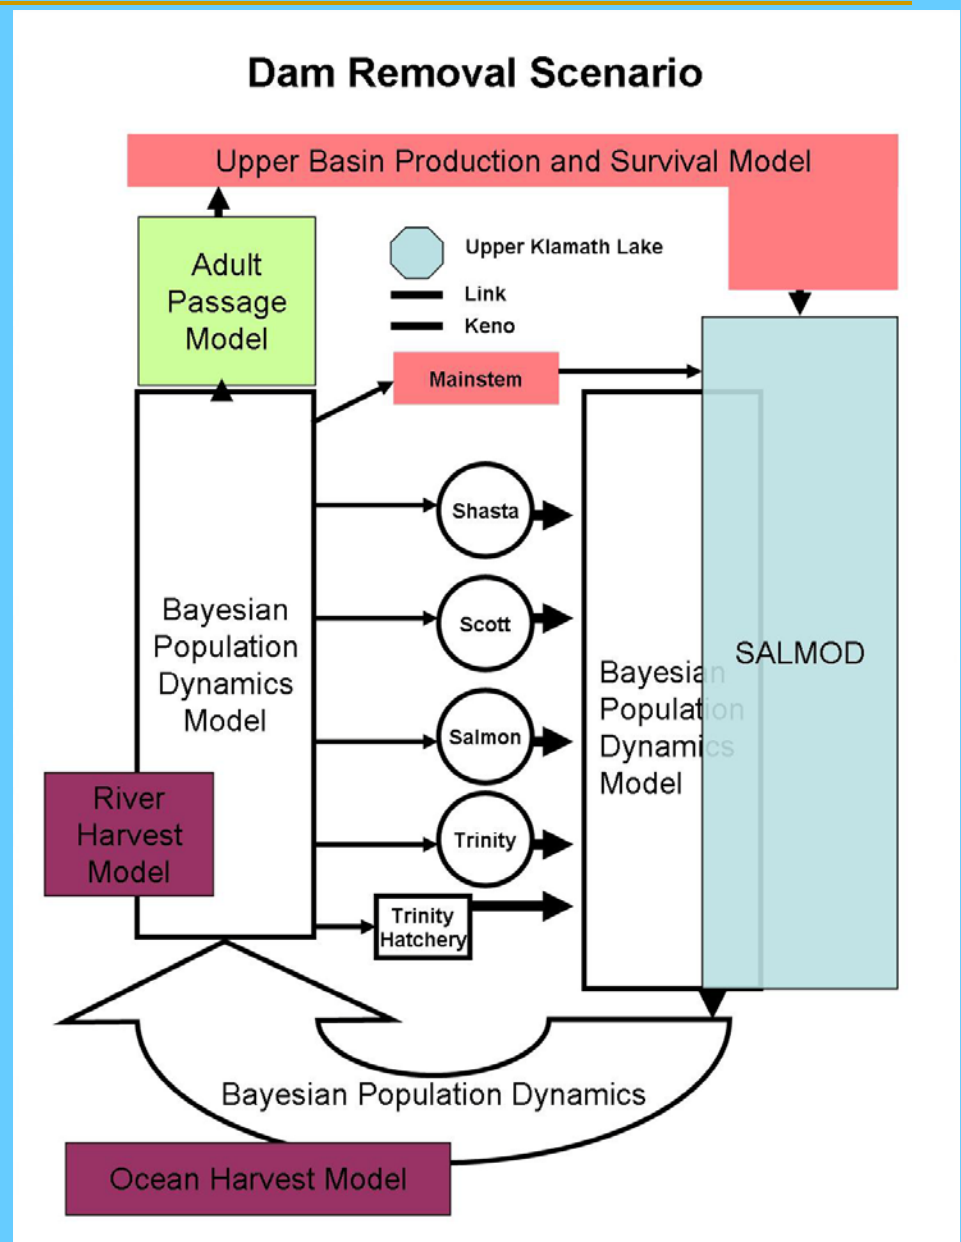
Dam Removal Scenario

Upper Basin Production and Survival Model

Adult Passage Model

Upper Klamath Lake

Link

Keno

Mainstem

Shasta

Scott

Salmon

Trinity

Trinity Hatchery

Bayesian Population Dynamics Model

River Harvest Model

Bayesian Population Dynamics Model

SALMOD

Bayesian Population Dynamics

Ocean Harvest Model